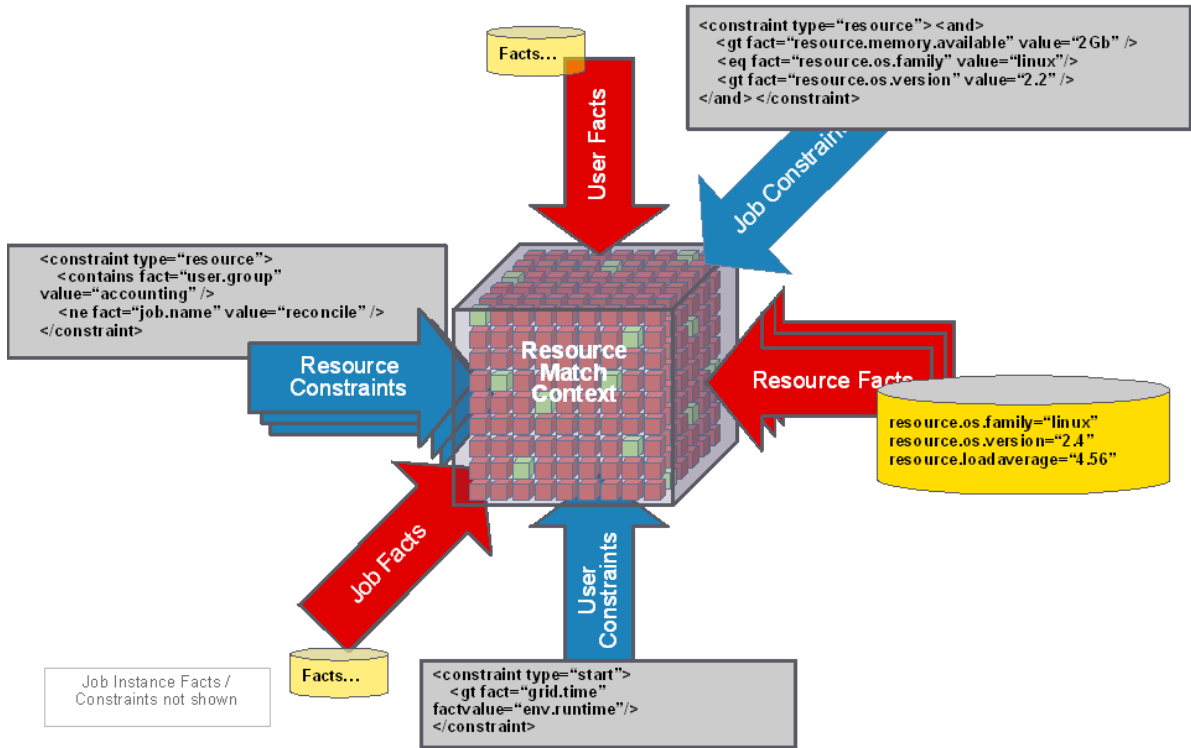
Facts...

User Facts

<constraint type="resource"> <and>
<gt fact="resource.memory.available" value="2Gb" />
<eq fact="resource.os.family" value="linux"/>
<gt fact="resource.os.version" value="2.2" />
</and> </constraint>

Job Constrain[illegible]

<constraint type="resource">
<contains fact="user.group" value="accounting" />
<ne fact="job.name" value="reconcile" />
</constraint>

Resource Constraints

Resource Match Context

Resource Facts

resource.os.family="linux"
resource.os.version="2.4"
resource.loadaverage="4.56"

Job Facts

User Constraints

Facts...

Job Instance Facts / Constraints not shown

<constraint type="start">
<gt fact="grid.time" factvalue="env.runtime"/>
</constraint>